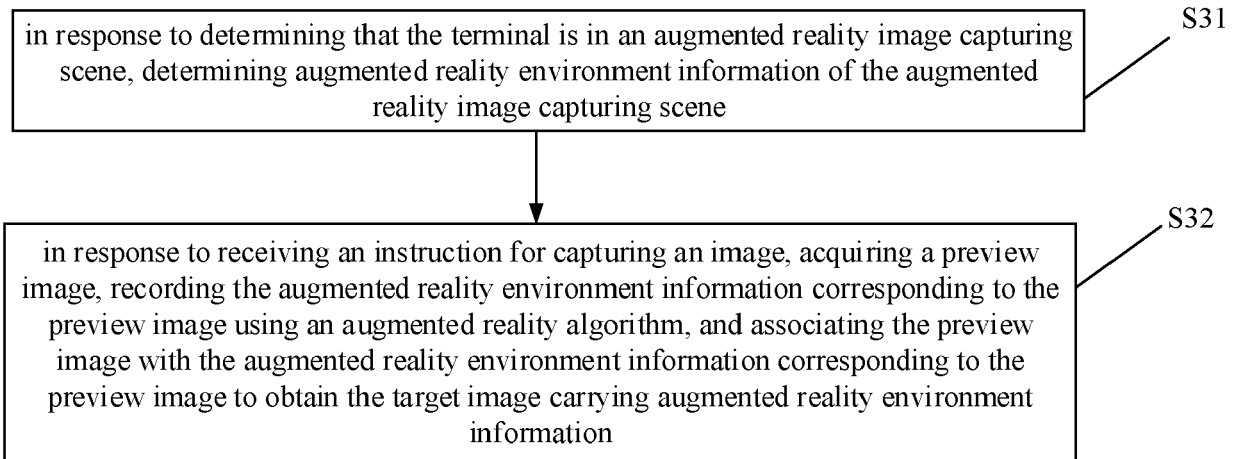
in response to determining that the terminal is in an augmented reality image capturing scene, determining augmented reality environment information of the augmented reality image capturing scene

S31

in response to receiving an instruction for capturing an image, acquiring a preview image, recording the augmented reality environment information corresponding to the preview image using an augmented reality algorithm, and associating the preview image with the augmented reality environment information corresponding to the preview image to obtain the target image carrying augmented reality environment information

S32